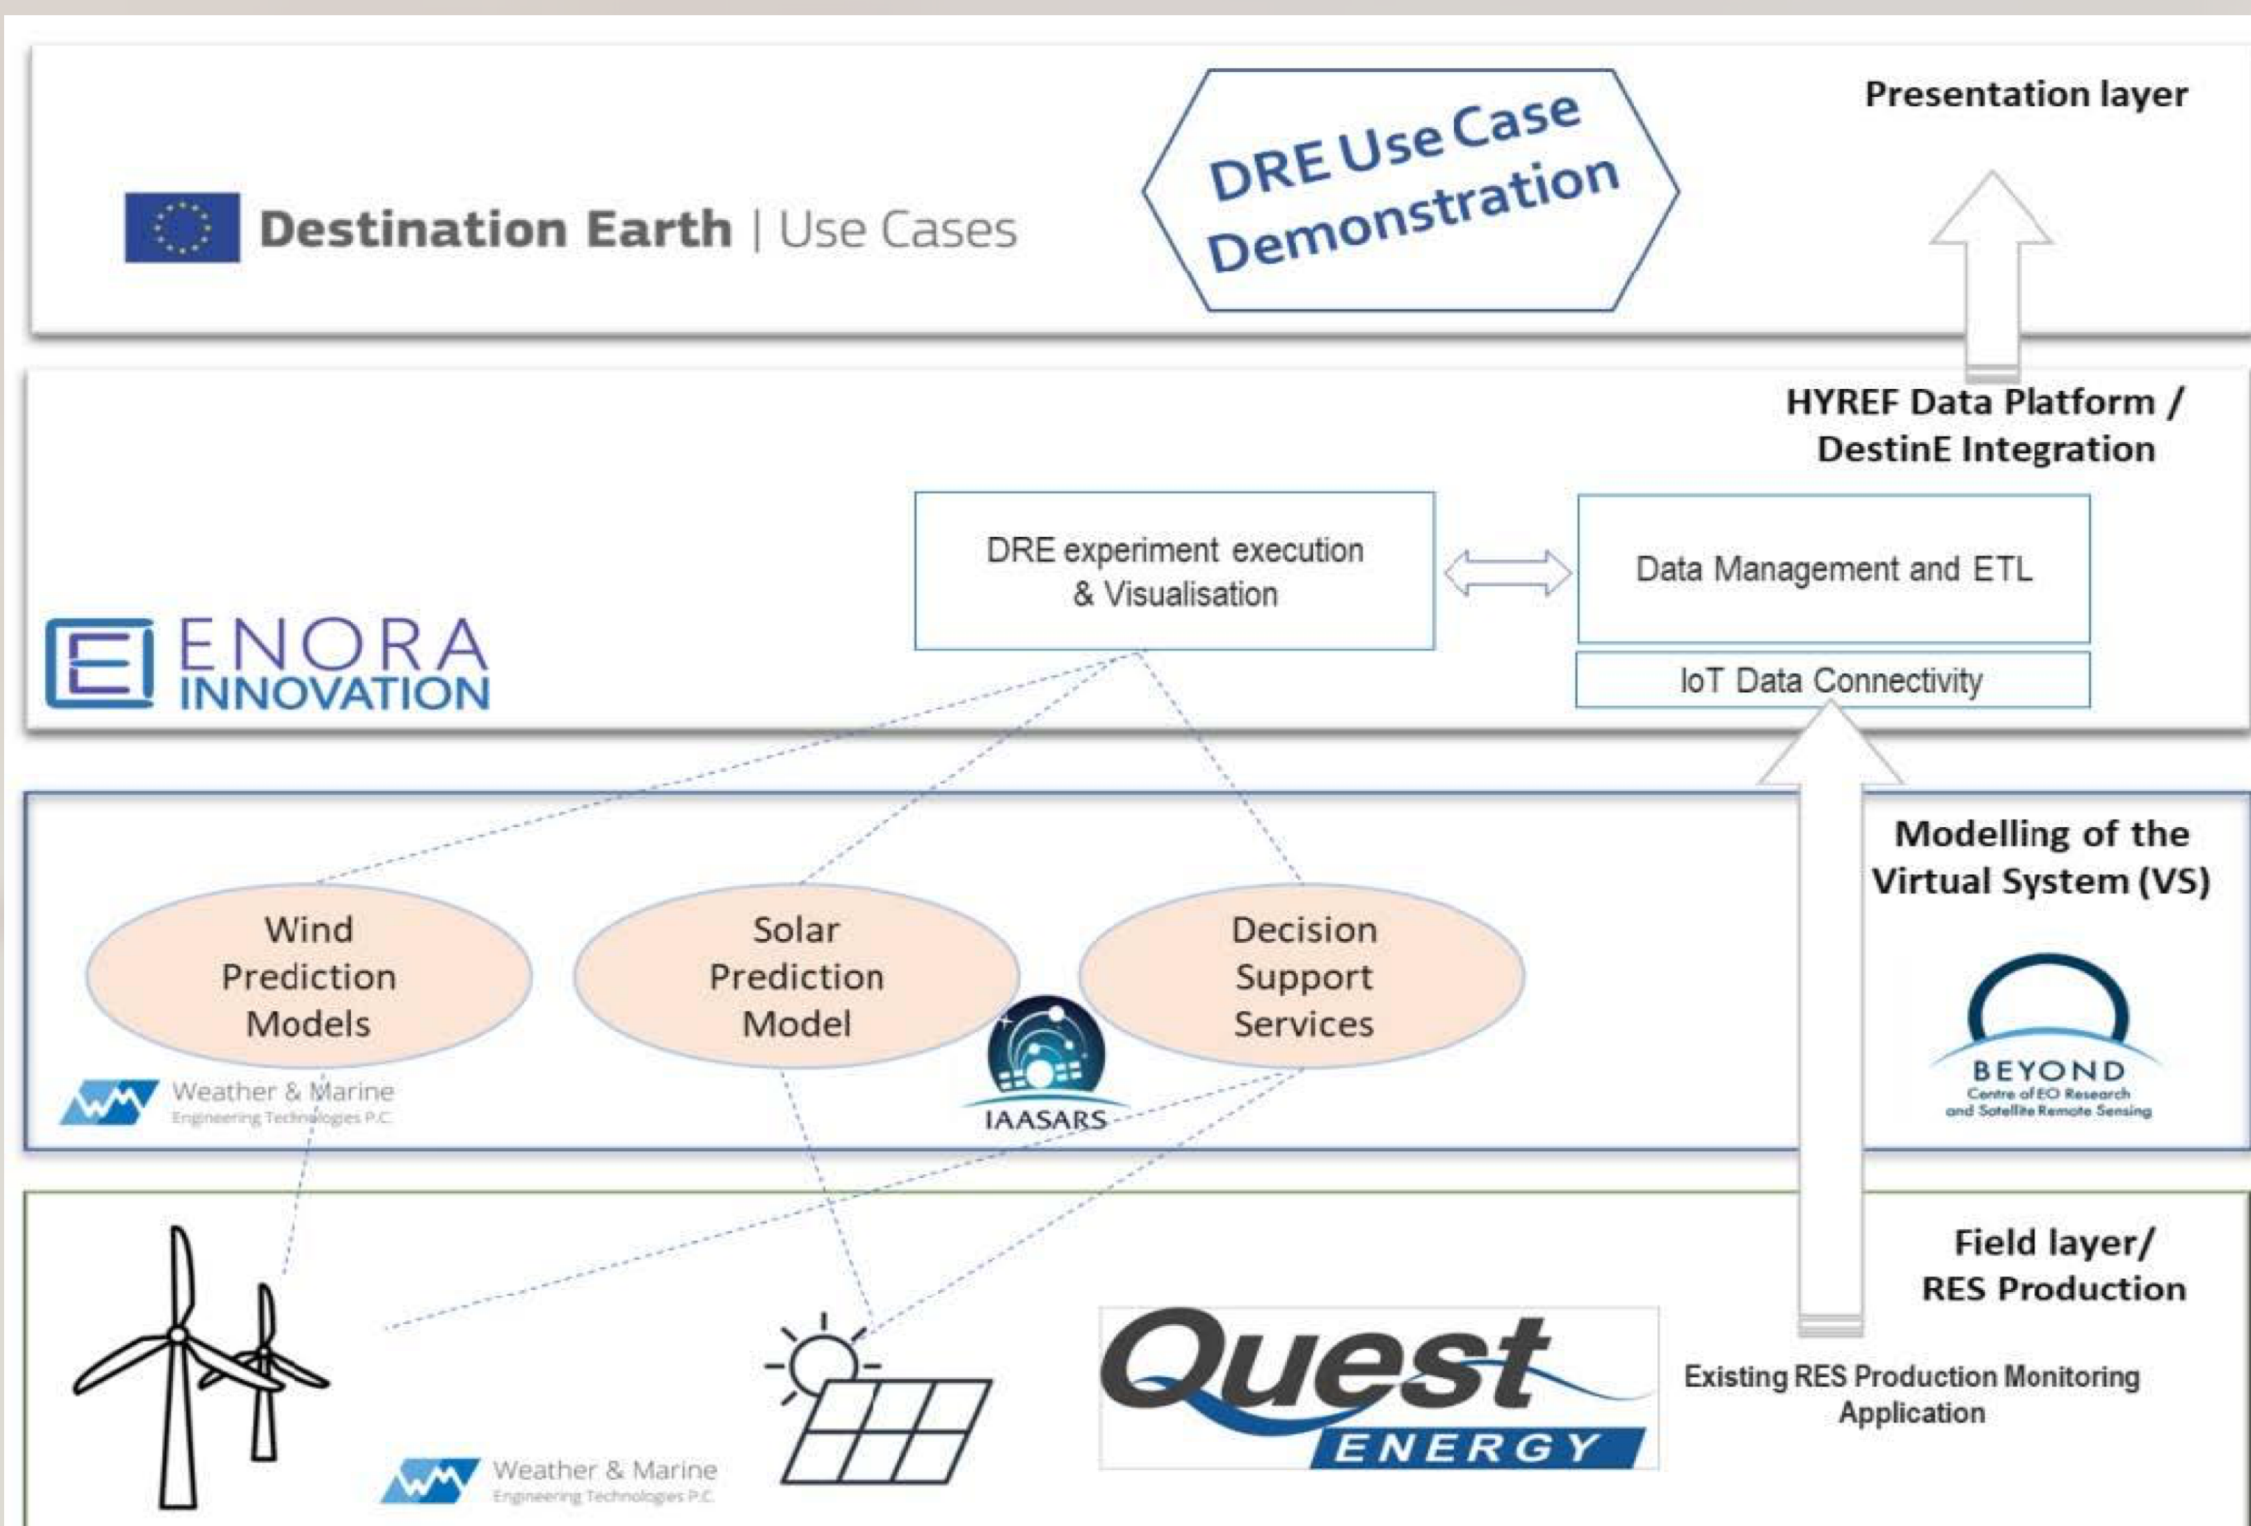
Destination Earth | Use Cases

DRE Use Case Demonstration

Presentation layer

HYREF Data Platform / DestinE Integration

ENORA INNOVATION

DRE experiment execution & Visualisation

Data Management and ETL

IoT Data Connectivity

Modelling of the Virtual System (VS)

Wind Prediction Models

Solar Prediction Model

Decision Support Services

Weather & Marine Engineering Technologies P.C.

IAASARS

BEYOND Centre of EO Research and Satellite Remote Sensing

Field layer/ RES Production

Weather & Marine Engineering Technologies P.C.

Quest ENERGY

Existing RES Production Monitoring Application